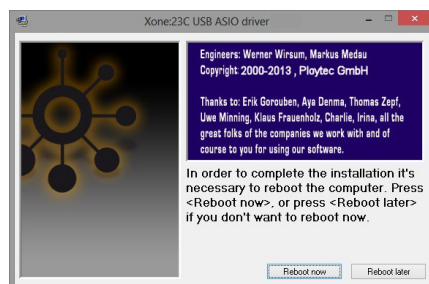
Xone:23C USB ASIO driver

Engineers: Werner Wirsum, Markus Medau
Copyright 2000-2013 , Ploytec GmbH

Thanks to: Erik Gorouben, Aya Denma, Thomas Zepf, Uwe Minning, Klaus Frauenholz, Charlie, Irina, all the great folks of the companies we work with and of course to you for using our software.

In order to complete the installation it's necessary to reboot the computer. Press <Reboot now>, or press <Reboot later> if you don't want to reboot now.

Reboot now
Reboot later